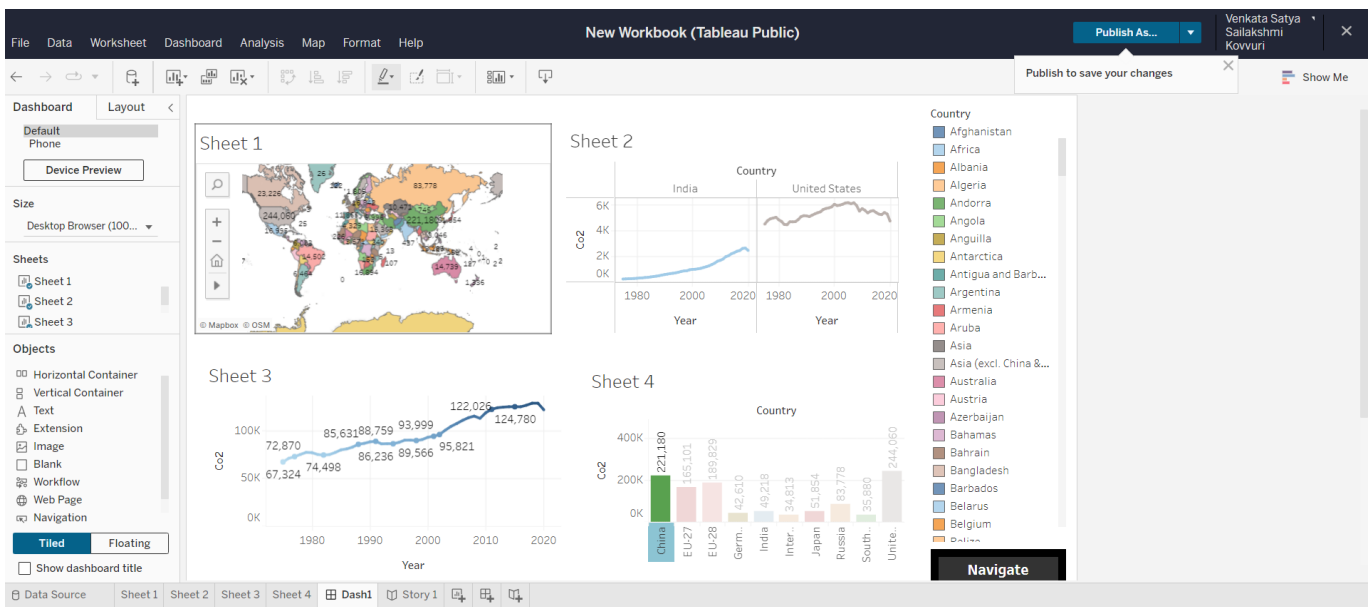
File Data Worksheet Dashboard Analysis Map Format Help

New Workbook (Tableau Public)

Publish As...

Venkata Satya Sailakshmi Kovvuri

Publish to save your changes

Show Me

Dashboard Layout

Default
Phone

Device Preview

Size

Desktop Browser (100...

Sheets

Sheet 1
Sheet 2
Sheet 3

Objects

Horizontal Container
Vertical Container
Text
Extension
Image
Blank
Workflow
Web Page
Navigation

Tiled Floating

Show dashboard title

Sheet 1

23,226
244,060
83,778
221,180
14,502
14,739
© Mapbox © OSM

Sheet 2

Country
India United States
6K
4K
2K
0K
Co2
1980 2000 2020 1980 2000 2020
Year Year

Sheet 3

100K
50K
0K
Co2
72,870
67,324
74,498
85,631
88,759
86,236
93,999
89,566
122,026
95,821
124,780
1980 1990 2000 2010 2020
Year

Sheet 4

Country
400K
200K
0K
Co2
221,180
165,101
189,829
42,610
49,218
34,813
51,854
83,778
35,880
244,060
China EU-27 EU-28 Germ... India Inter... Japan Russia South... Unite...

Country
Afghanistan
Africa
Albania
Algeria
Andorra
Angola
Anguilla
Antarctica
Antigua and Barb...
Argentina
Armenia
Aruba
Asia
Asia (excl. China &...
Australia
Austria
Azerbaijan
Bahamas
Bahrain
Bangladesh
Barbados
Belarus
Belgium
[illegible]

Navigate

Data Source Sheet 1 Sheet 2 Sheet 3 Sheet 4 Dash1 Story 1